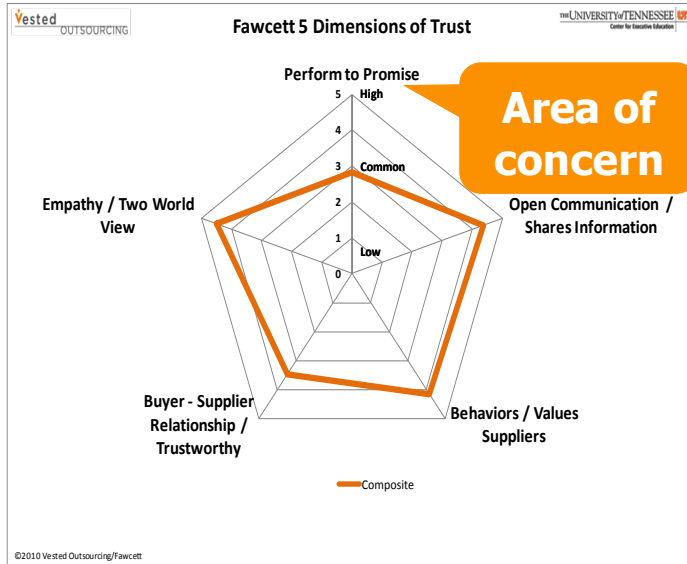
Vested OUTSOURCING

Fawcett 5 Dimensions of Trust

THE UNIVERSITY of TENNESSEE UT
Center for Executive Education

Perform to Promise

Area of concern

5 High
4
3 Common
2
1 Low
0

Empathy / Two World View

Open Communication / Shares Information

Buyer - Supplier Relationship / Trustworthy

Behaviors / Values Suppliers

Composite

©2010 Vested Outsourcing/Fawcett